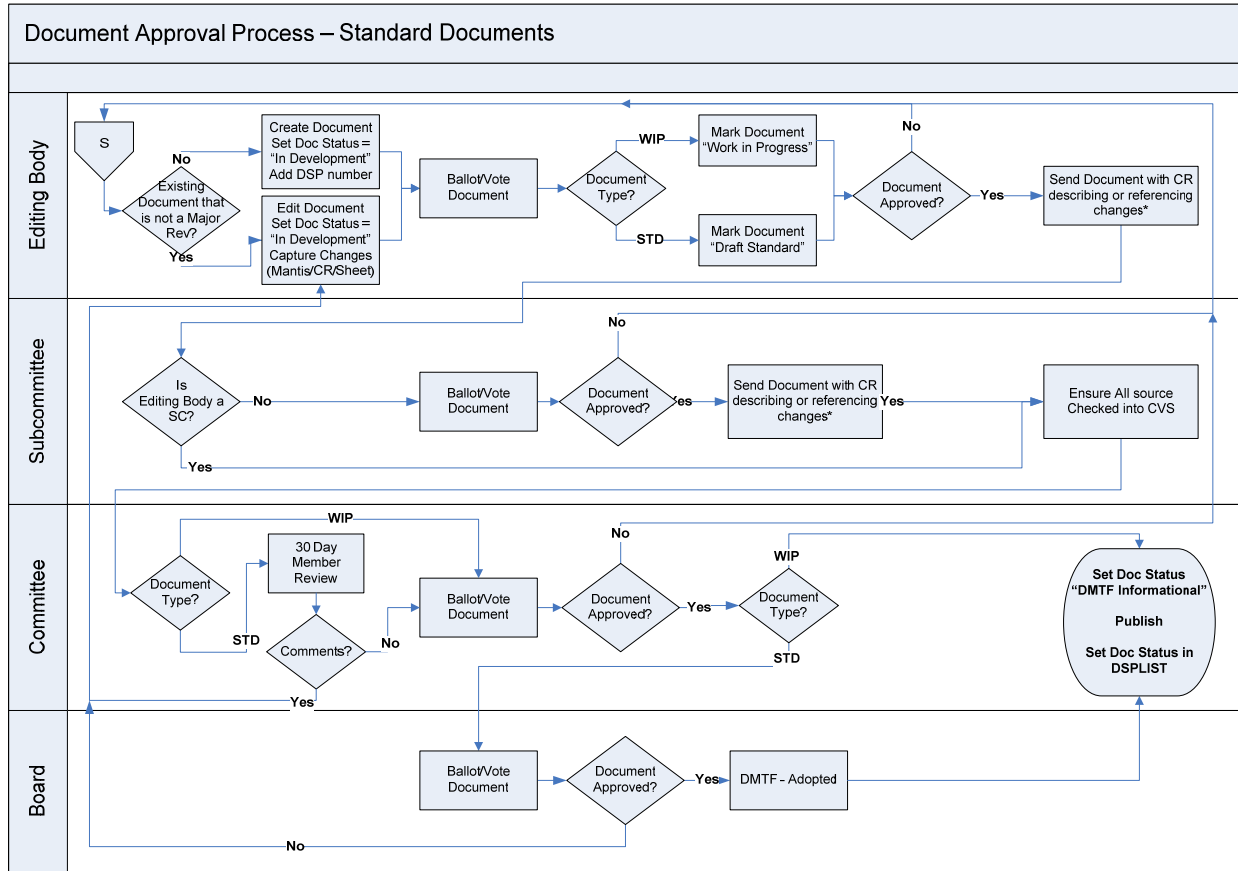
Document Approval Process – Standard Documents

Editing Body

S

Existing Document that is not a Major Rev?

No

Yes

Create Document Set Doc Status = "In Development" Add DSP number

Edit Document Set Doc Status = "In Development" Capture Changes (Mantis/CR/Sheet)

Ballot/Vote Document

Document Type?

WIP

STD

Mark Document "Work in Progress"

Mark Document "Draft Standard"

No

Document Approved?

Yes

Send Document with CR describing or referencing changes*

Subcommittee

Is Editing Body a SC?

No

Yes

Ballot/Vote Document

No

Document Approved?

Yes

Send Document with CR describing or referencing changes*

Yes

Ensure All source Checked into CVS

Committee

WIP

Document Type?

STD

30 Day Member Review

Comments?

No

Yes

Ballot/Vote Document

No

Document Approved?

Yes

WIP

Document Type?

STD

Set Doc Status "DMTF Informational"

Publish

Set Doc Status in DSPLIST

Board

Ballot/Vote Document

Document Approved?

Yes

DMTF - Adopted

No